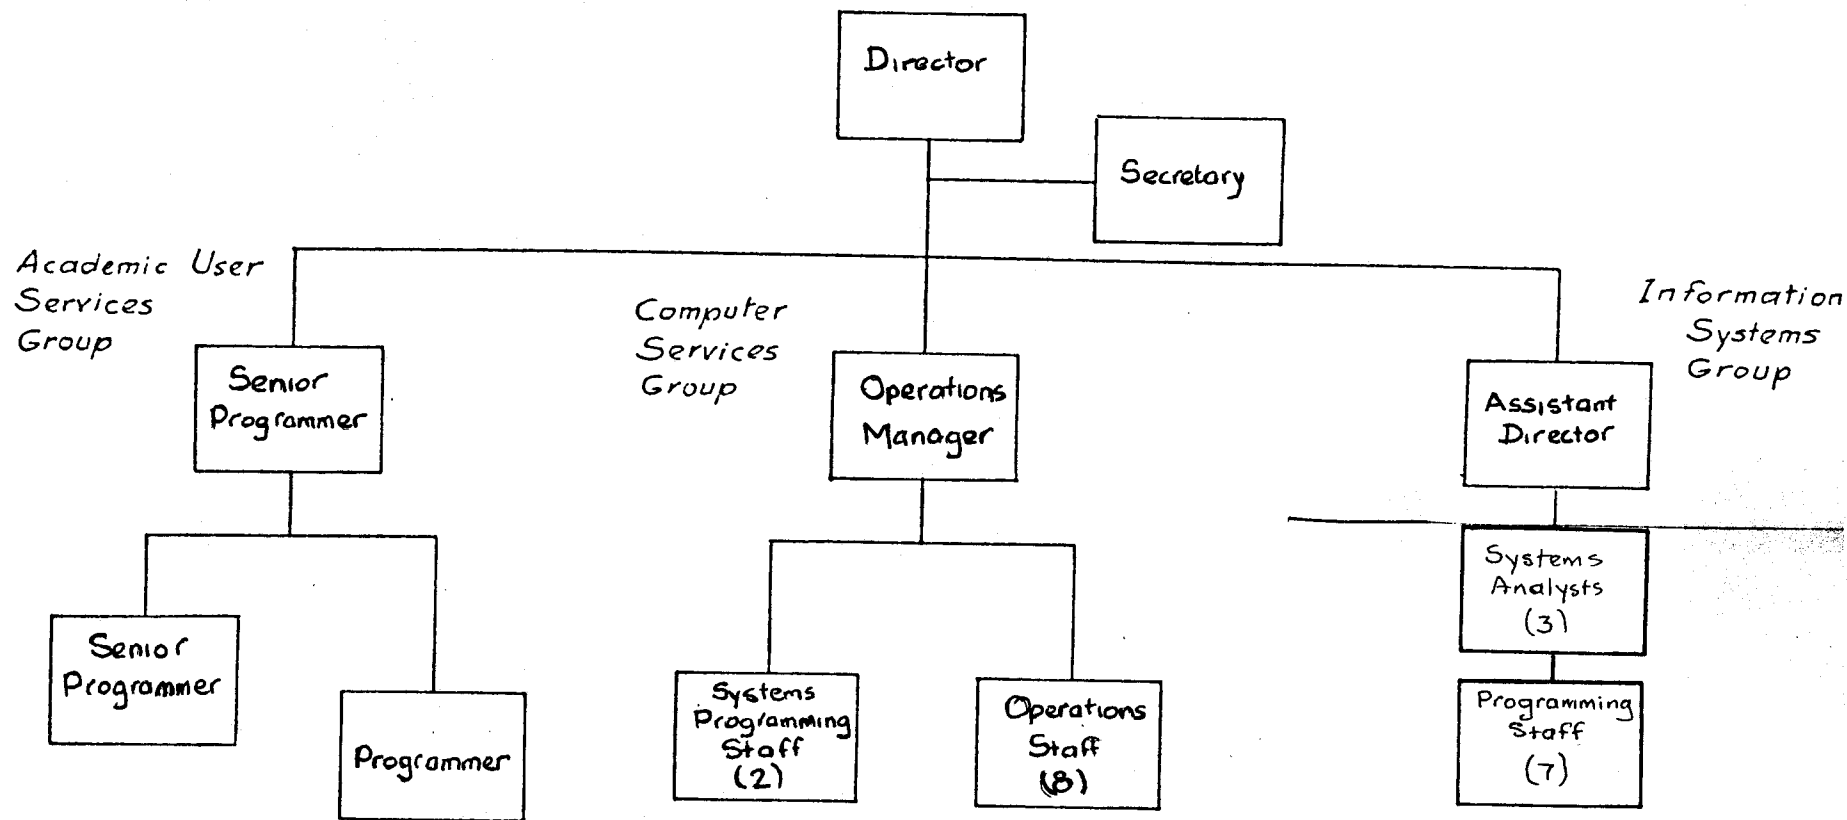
Director

Secretary

Academic User Services Group

Senior Programmer

Senior Programmer

Programmer

Computer Services Group

Operations Manager

Systems Programming Staff (2)

Operations Staff (8)

Information Systems Group

Assistant Director

Systems Analysts (3)

Programming Staff (7)